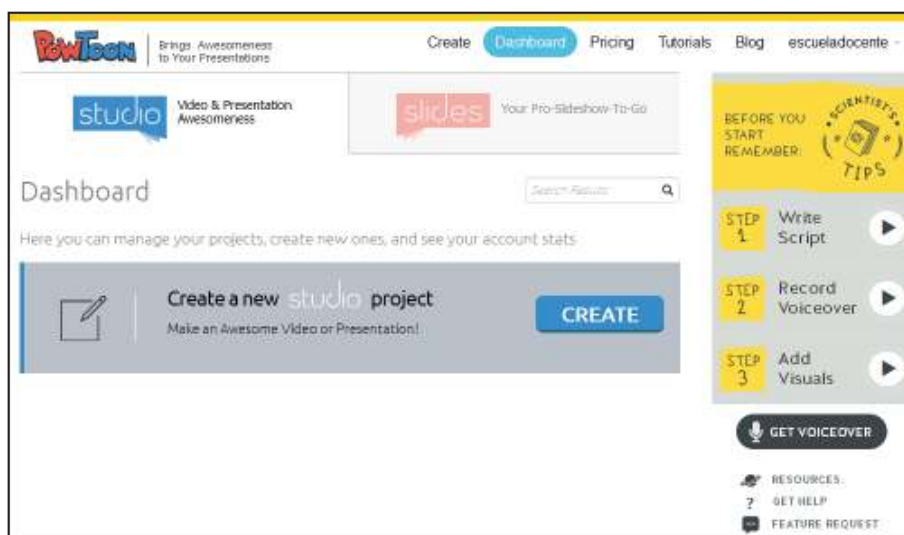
PowToon Brings Awesomeness to Your Presentations

Create Dashboard Pricing Tutorials Blog escueladocente

studio Video & Presentation Awesomeness

slides Your Pro-Slideshow-To-Go

Dashboard

Search Results

Here you can manage your projects, create new ones, and see your account stats

Create a new studio project

Make an Awesome Video or Presentation!

CREATE

BEFORE YOU START REMEMBER:

SCIENTIST'S TIPS

STEP 1 Write Script

STEP 2 Record Voiceover

STEP 3 Add Visuals

GET VOICEOVER

RESOURCES

GET HELP

FEATURE REQUEST